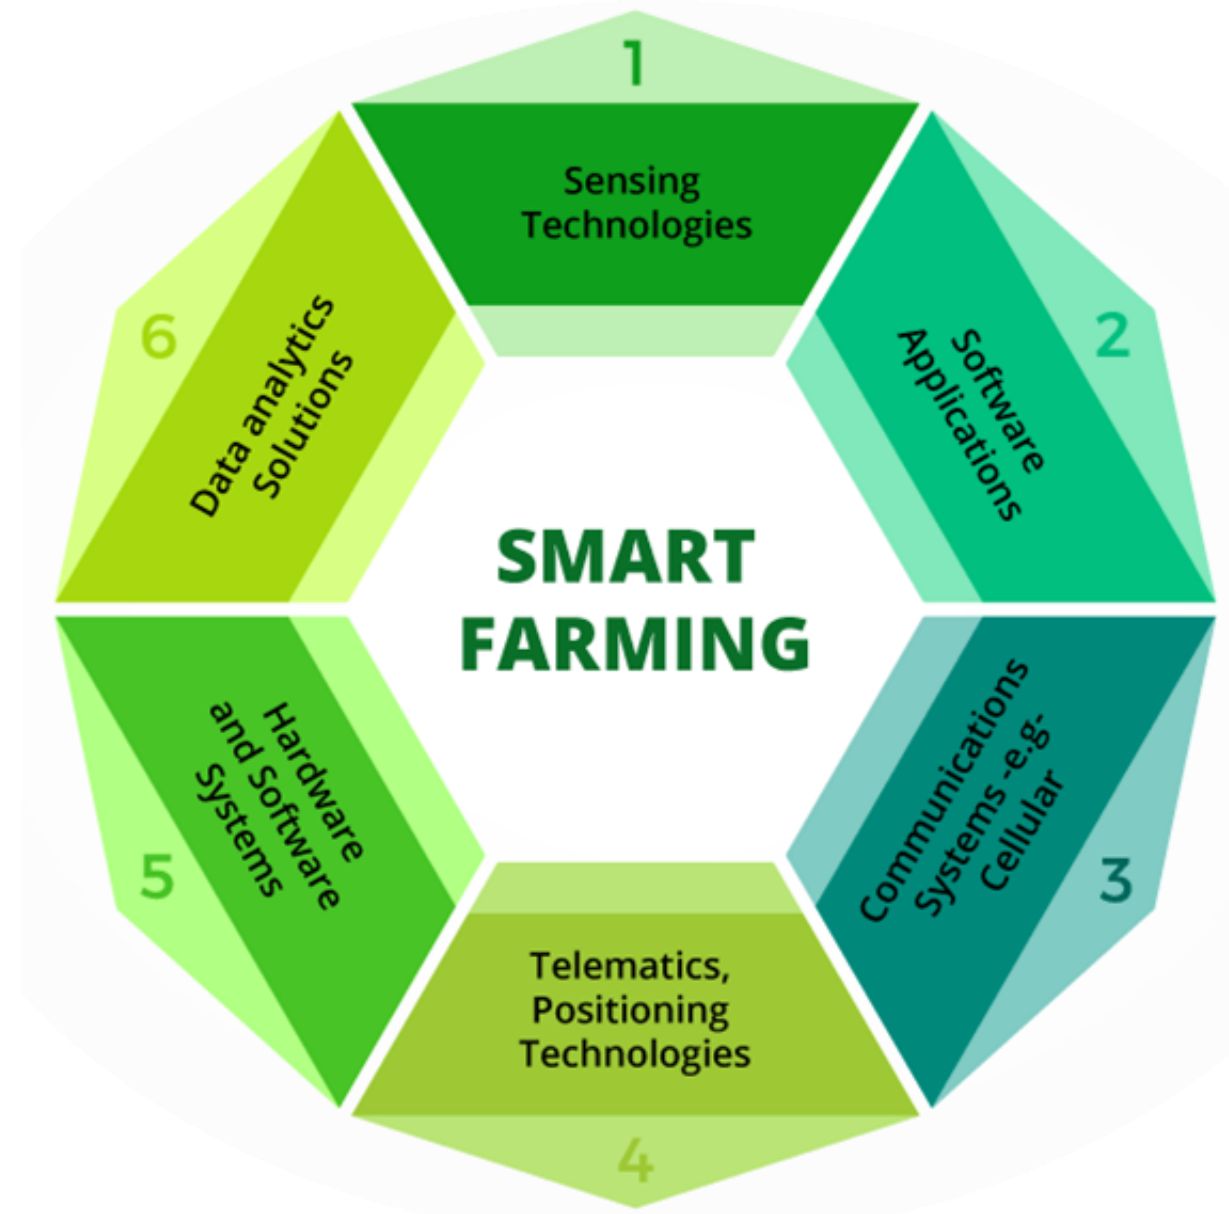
SMART FARMING

1
Sensing Technologies

2
Software Applications

3
Communications Systems -e.g- Cellular

4
Telematics, Positioning Technologies

5
Hardware and Software Systems

6
Data analytics Solutions